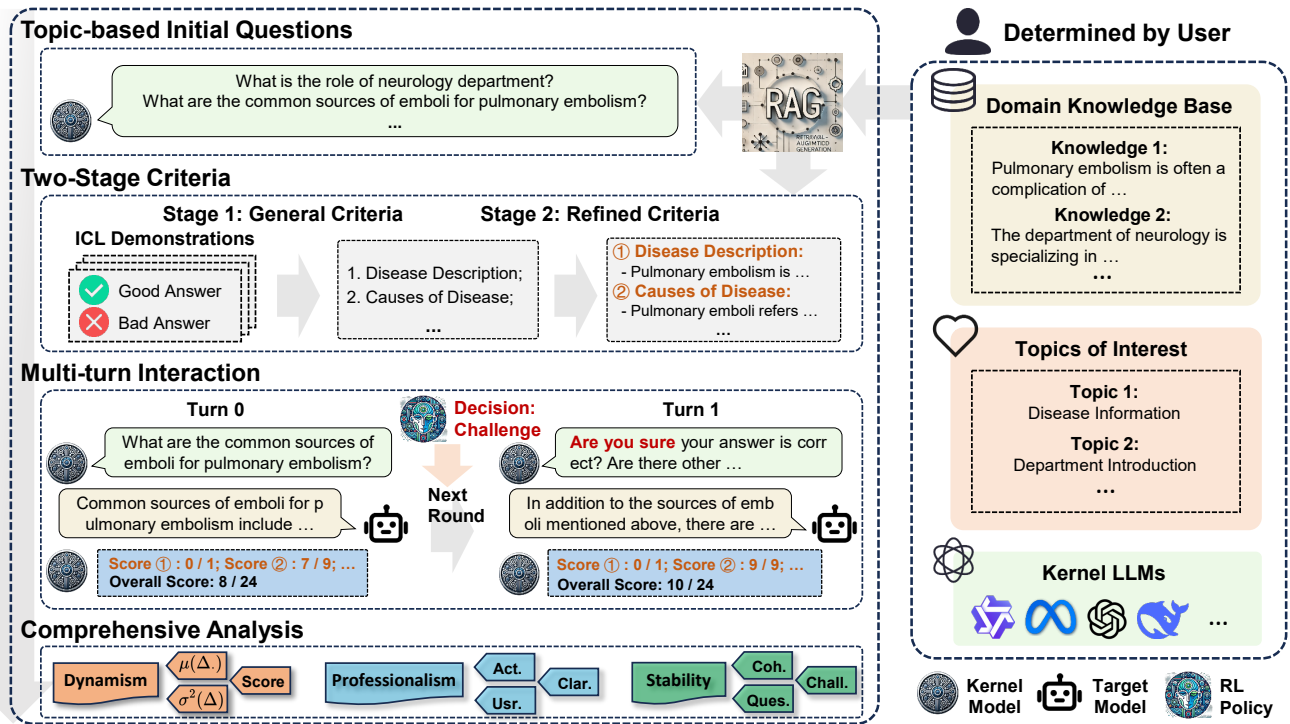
Topic-based Initial Questions

What is the role of neurology department?
What are the common sources of emboli for pulmonary embolism?
...

RAG
RETRIEVAL AUGMENTED GENERATION

Determined by User

Domain Knowledge Base

Knowledge 1:
Pulmonary embolism is often a complication of …
Knowledge 2:
The department of neurology is specializing in …
…

Two-Stage Criteria

Stage 1: General Criteria

Stage 2: Refined Criteria

ICL Demonstrations
Good Answer
Bad Answer

1. Disease Description;
2. Causes of Disease;
…

① Disease Description:
- Pulmonary embolism is …
② Causes of Disease:
- Pulmonary emboli refers …
…

Topics of Interest

Topic 1:
Disease Information
Topic 2:
Department Introduction
…

Multi-turn Interaction

Turn 0

Decision: Challenge

Turn 1

What are the common sources of emboli for pulmonary embolism?

Are you sure your answer is correct? Are there other …

Common sources of emboli for pulmonary embolism include …

Next Round

In addition to the sources of emboli mentioned above, there are …

Score ① : 0 / 1; Score ② : 7 / 9; …
Overall Score: 8 / 24

Score ① : 0 / 1; Score ② : 9 / 9; …
Overall Score: 10 / 24

Kernel LLMs
…

Comprehensive Analysis

Dynamism $\mu(\Delta.)$ $\sigma^2(\Delta)$ Score

Professionalism Act. Usr. Clar.

Stability Coh. Ques. Chall.

Kernel Model

Target Model

RL Policy